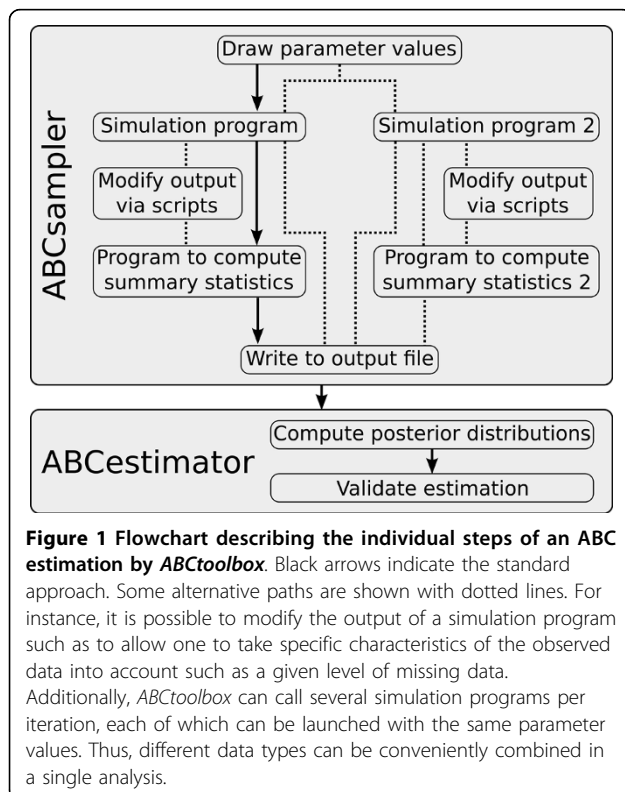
ABCsampler

Draw parameter values

Simulation program

Simulation program 2

Modify output via scripts

Modify output via scripts

Program to compute summary statistics

Program to compute summary statistics 2

Write to output file

ABCestimator

Compute posterior distributions

Validate estimation

**Figure 1 Flowchart describing the individual steps of an ABC estimation by *ABCtoolbox*.** Black arrows indicate the standard approach. Some alternative paths are shown with dotted lines. For instance, it is possible to modify the output of a simulation program such as to allow one to take specific characteristics of the observed data into account such as a given level of missing data. Additionally, *ABCtoolbox* can call several simulation programs per iteration, each of which can be launched with the same parameter values. Thus, different data types can be conveniently combined in a single analysis.